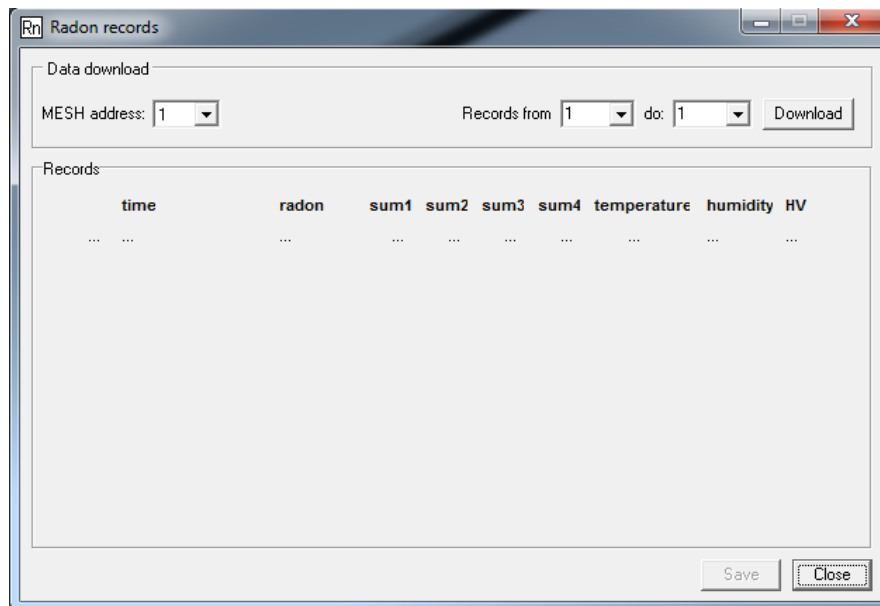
Rn Radon records

Data download

MESH address: 1

Records from 1 do: 1 Download

Records

| | time | radon | sum1 | sum2 | sum3 | sum4 | temperature | humidity | HV |
|---|---|---|---|---|---|---|---|---|---|
| ... | ... | ... | ... | ... | ... | ... | ... | ... | ... |

Save Close